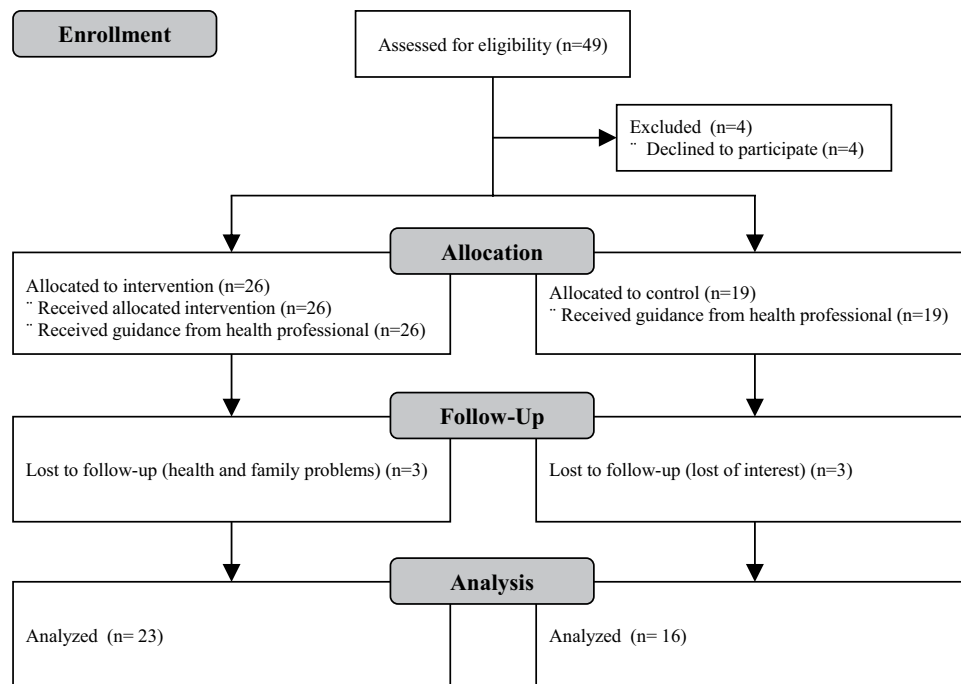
Enrollment

Assessed for eligibility (n=49)

Excluded (n=4)
¨ Declined to participate (n=4)

Allocation

Allocated to intervention (n=26)
¨ Received allocated intervention (n=26)
¨ Received guidance from health professional (n=26)

Allocated to control (n=19)
¨ Received guidance from health professional (n=19)

Follow-Up

Lost to follow-up (health and family problems) (n=3)

Lost to follow-up (lost of interest) (n=3)

Analysis

Analyzed (n= 23)

Analyzed (n= 16)